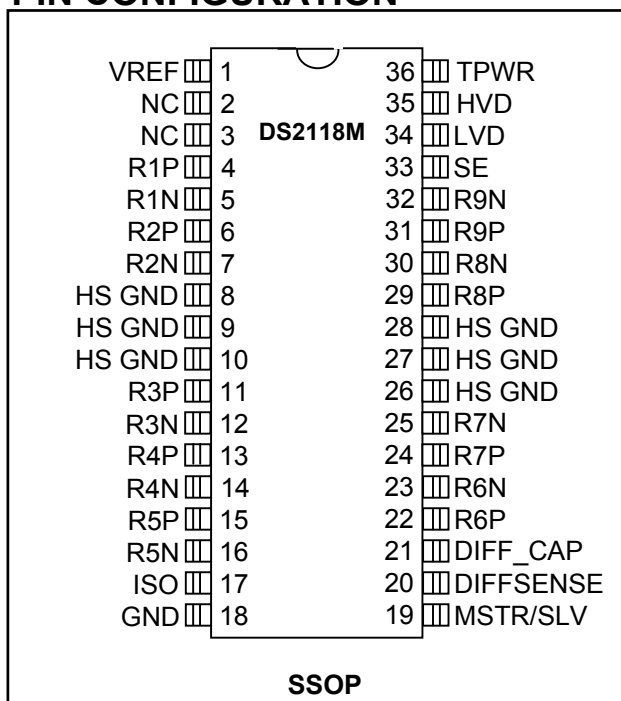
PIN CONFIGURATION

DS2118M

VREF 1
NC 2
NC 3
R1P 4
R1N 5
R2P 6
R2N 7
HS GND 8
HS GND 9
HS GND 10
R3P 11
R3N 12
R4P 13
R4N 14
R5P 15
R5N 16
ISO 17
GND 18

36 TPWR
35 HVD
34 LVD
33 SE
32 R9N
31 R9P
30 R8N
29 R8P
28 HS GND
27 HS GND
26 HS GND
25 R7N
24 R7P
23 R6N
22 R6P
21 DIFF_CAP
20 DIFFSENSE
19 MSTR/SLV

SSOP